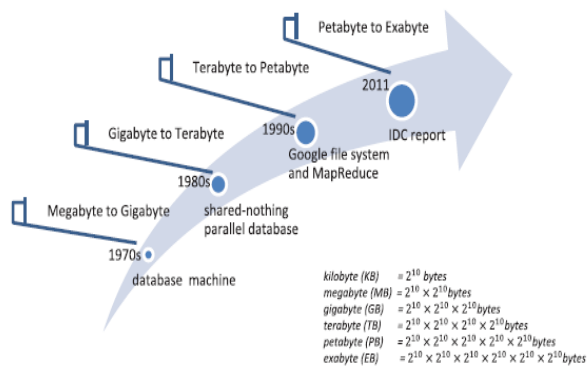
Petabyte to Exabyte

Terabyte to Petabyte

2011

Gigabyte to Terabyte

1990s

IDC report

Google file system and MapReduce

1980s

Megabyte to Gigabyte

shared-nothing parallel database

1970s

database machine

kilobyte (KB) $= 2^{10}$ bytes
megabyte (MB) $= 2^{10} \times 2^{10}$bytes
gigabyte (GB) $= 2^{10} \times 2^{10} \times 2^{10}$bytes
terabyte (TB) $= 2^{10} \times 2^{10} \times 2^{10} \times 2^{10}$bytes
petabyte (PB) $= 2^{10} \times 2^{10} \times 2^{10} \times 2^{10} \times 2^{10}$bytes
exabyte (EB) $= 2^{10} \times 2^{10} \times 2^{10} \times 2^{10} \times 2^{10} \times 2^{10}$bytes